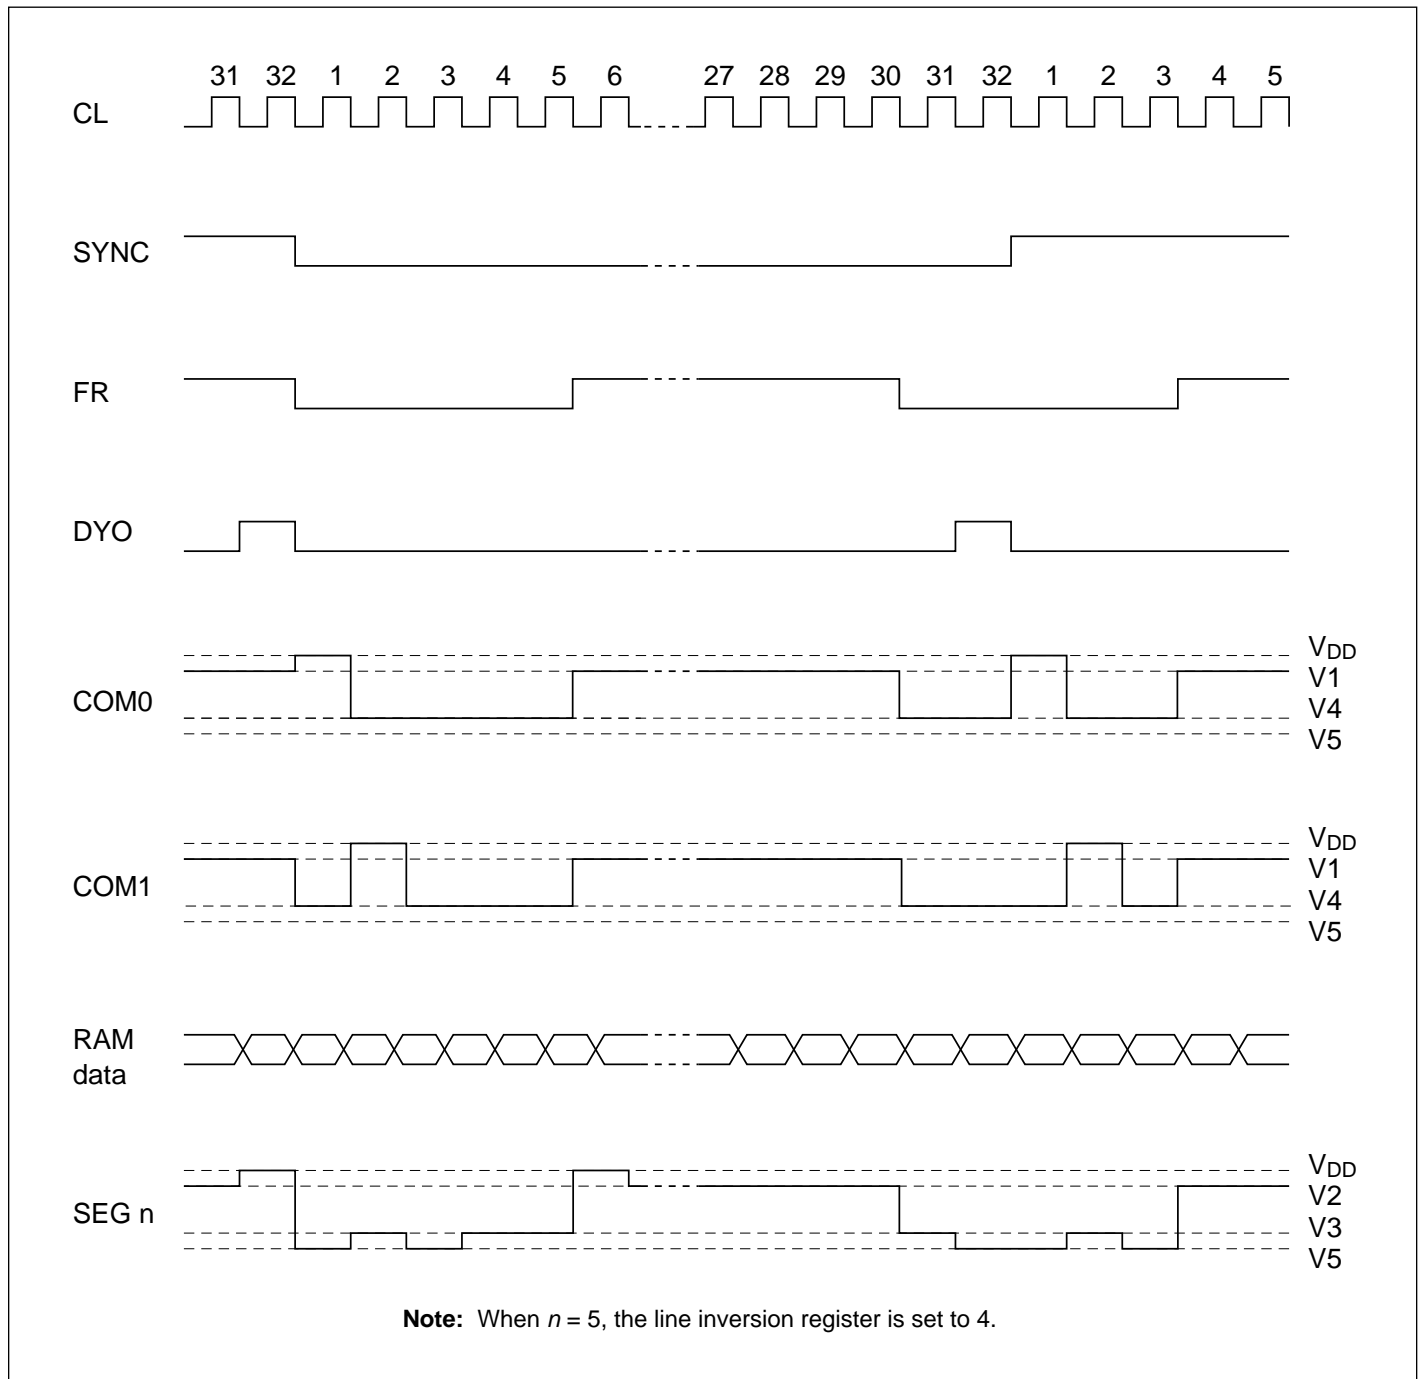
31 32 1 2 3 4 5 6 27 28 29 30 31 32 1 2 3 4 5

CL

SYNC

FR

DYO

COM0

$V_{DD}$
V1
V4
V5

COM1

$V_{DD}$
V1
V4
V5

RAM data

SEG n

$V_{DD}$
V2
V3
V5

**Note:** When $n = 5$, the line inversion register is set to 4.